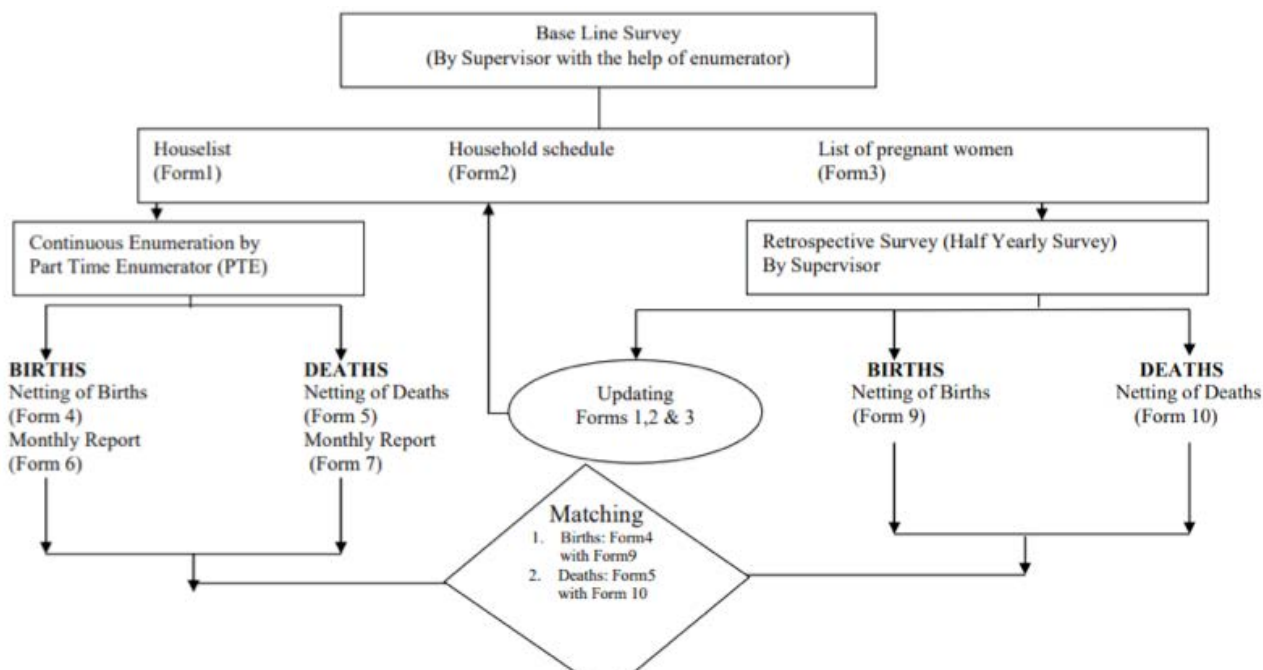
Base Line Survey
(By Supervisor with the help of enumerator)

Houselist
(Form1)

Household schedule
(Form2)

List of pregnant women
(Form3)

Continuous Enumeration by Part Time Enumerator (PTE)

Retrospective Survey (Half Yearly Survey)
By Supervisor

**BIRTHS**
Netting of Births
(Form 4)
Monthly Report
(Form 6)

**DEATHS**
Netting of Deaths
(Form 5)
Monthly Report
(Form 7)

Updating
Forms 1,2 & 3

**BIRTHS**
Netting of Births
(Form 9)

**DEATHS**
Netting of Deaths
(Form 10)

Matching
1. Births: Form4 with Form9
2. Deaths: Form5 with Form 10